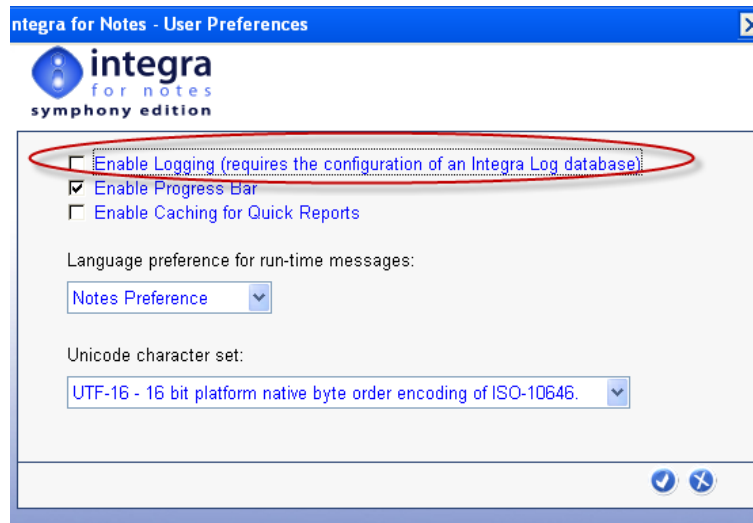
ntegra for Notes - User Preferences

integra
for notes
symphony edition

Enable Logging (requires the configuration of an Integra Log database)
Enable Progress Bar
Enable Caching for Quick Reports

Language preference for run-time messages:

Notes Preference

Unicode character set:

UTF-16 - 16 bit platform native byte order encoding of ISO-10646.